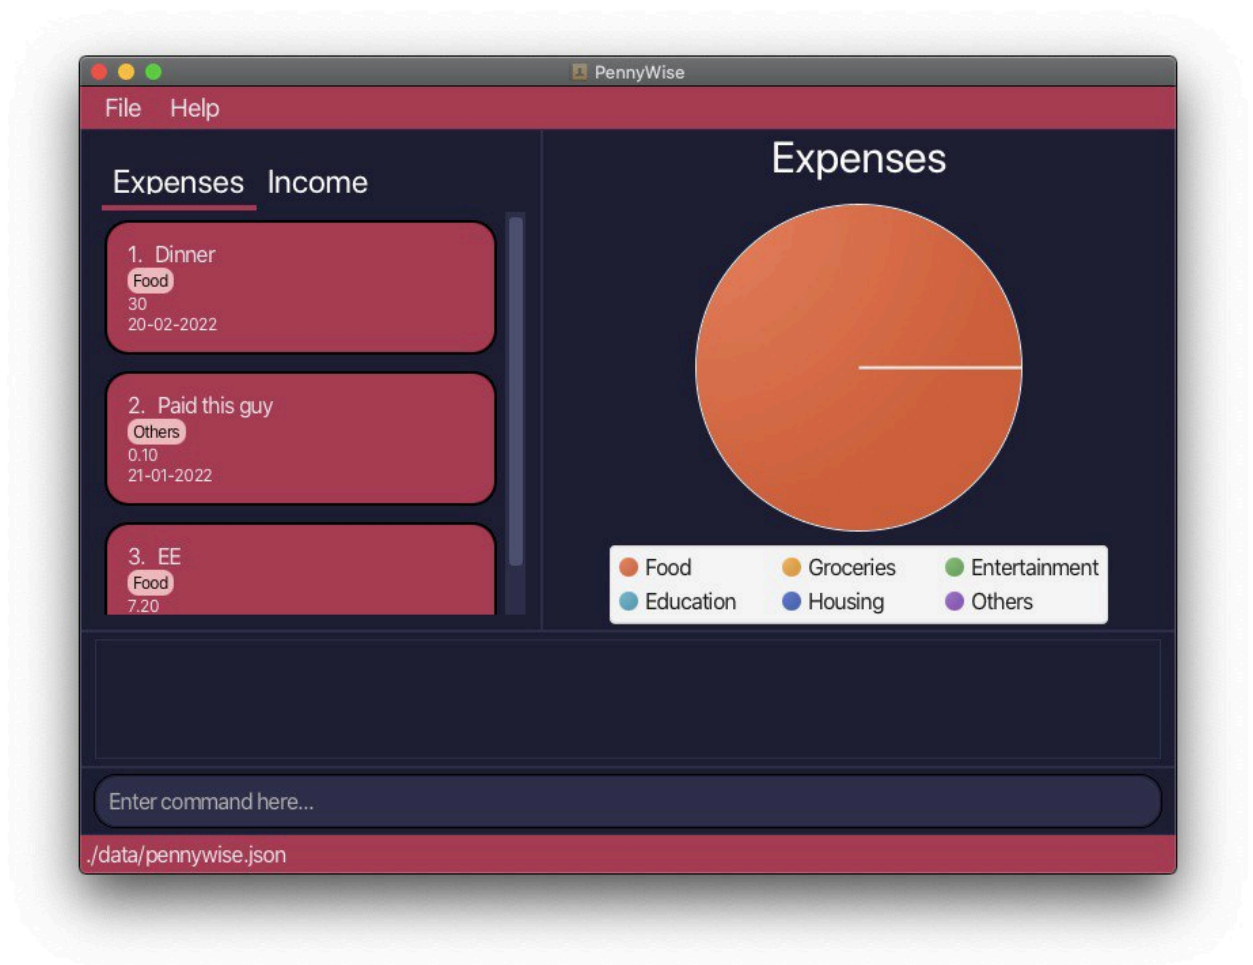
PennyWise

File Help

Expenses Income

1. Dinner
Food
30
20-02-2022

2. Paid this guy
Others
0.10
21-01-2022

3. EE
Food
7.20

Expenses

Food
Groceries
Entertainment
Education
Housing
Others

Enter command here...

./data/pennywise.json